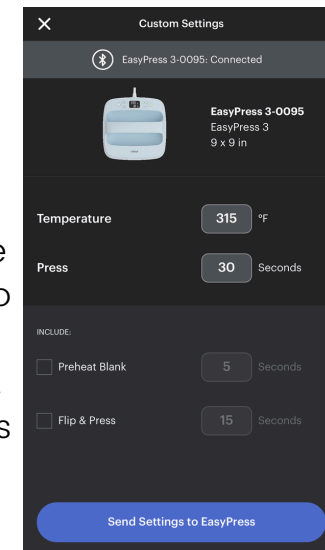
Custom Settings

EasyPress 3-0095: Connected

EasyPress 3-0095
EasyPress 3
9 x 9 in

Temperature 315 °F

Press 30 Seconds

INCLUDE:

Preheat Blank 5 Seconds

Flip & Press 15 Seconds

Send Settings to EasyPress